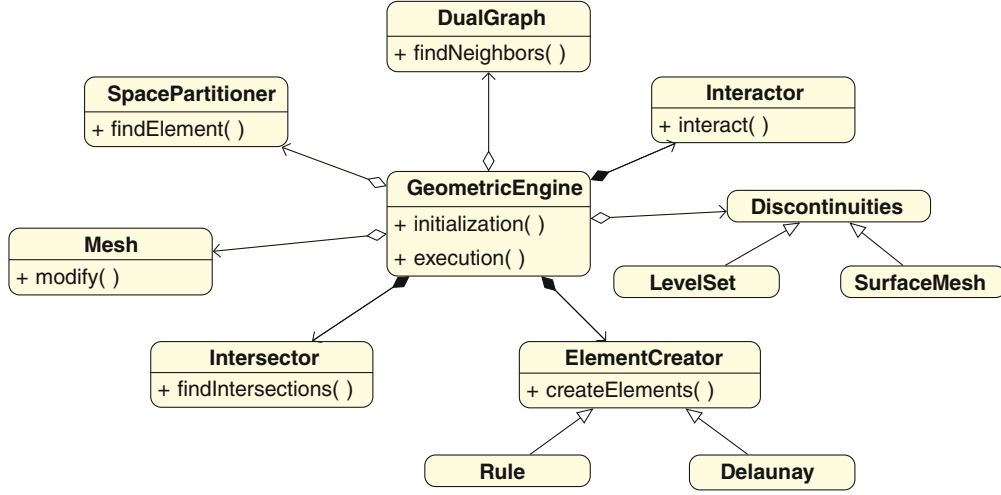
DualGraph
+ findNeighbors( )

SpacePartitioner
+ findElement( )

Interactor
+ interact( )

GeometricEngine
+ initialization( )
+ execution( )

Discontinuities

Mesh
+ modify( )

LevelSet

SurfaceMesh

Intersector
+ findIntersections( )

ElementCreator
+ createElements( )

Rule

Delaunay